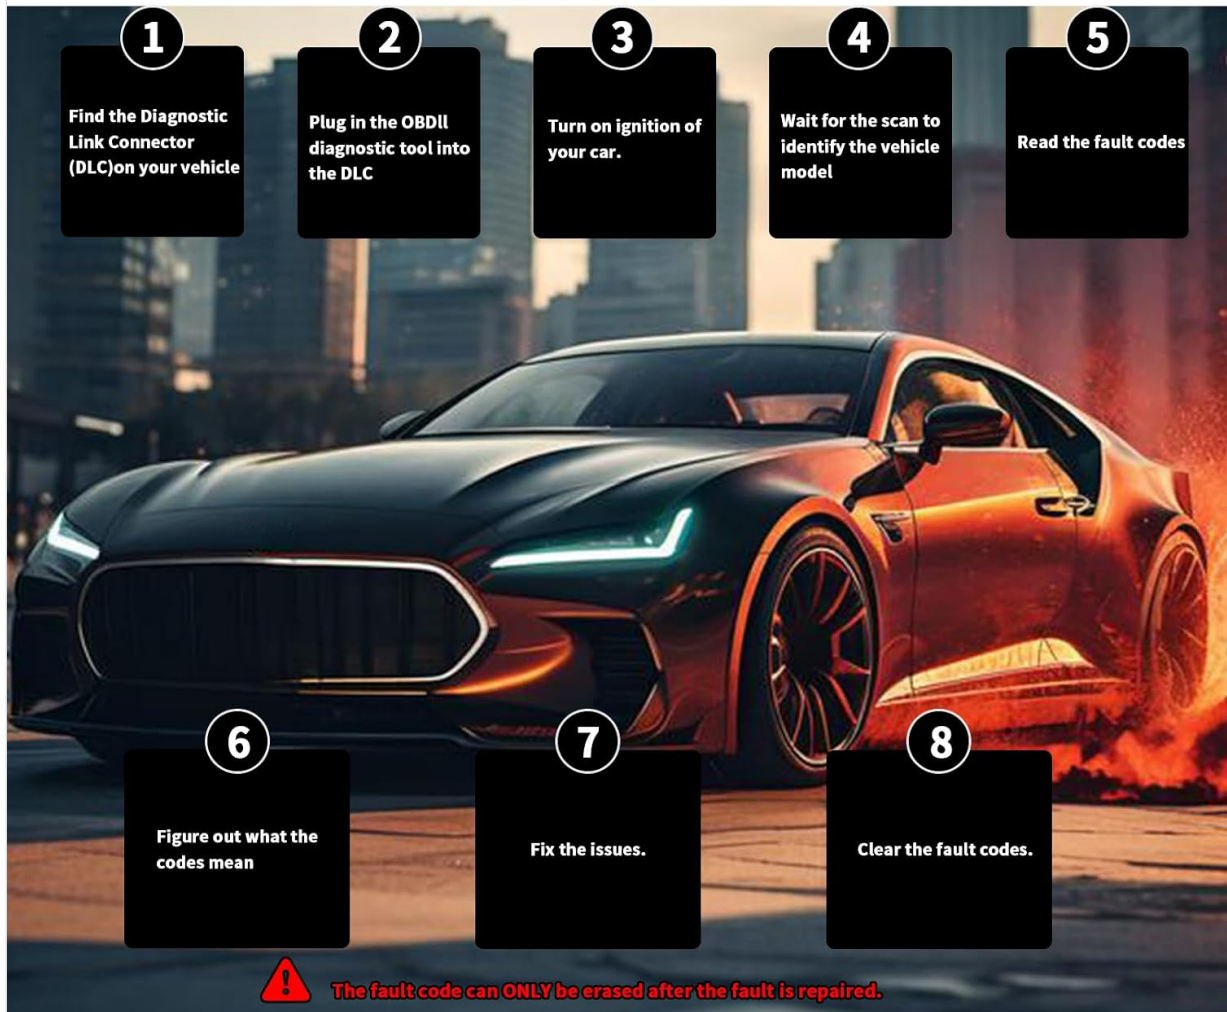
1
Find the Diagnostic Link Connector (DLC)on your vehicle

2
Plug in the OBDll diagnostic tool into the DLC

3
Turn on ignition of your car.

4
Wait for the scan to identify the vehicle model

5
Read the fault codes

6
Figure out what the codes mean

7
Fix the issues.

8
Clear the fault codes.

The fault code can ONLY be erased after the fault is repaired.